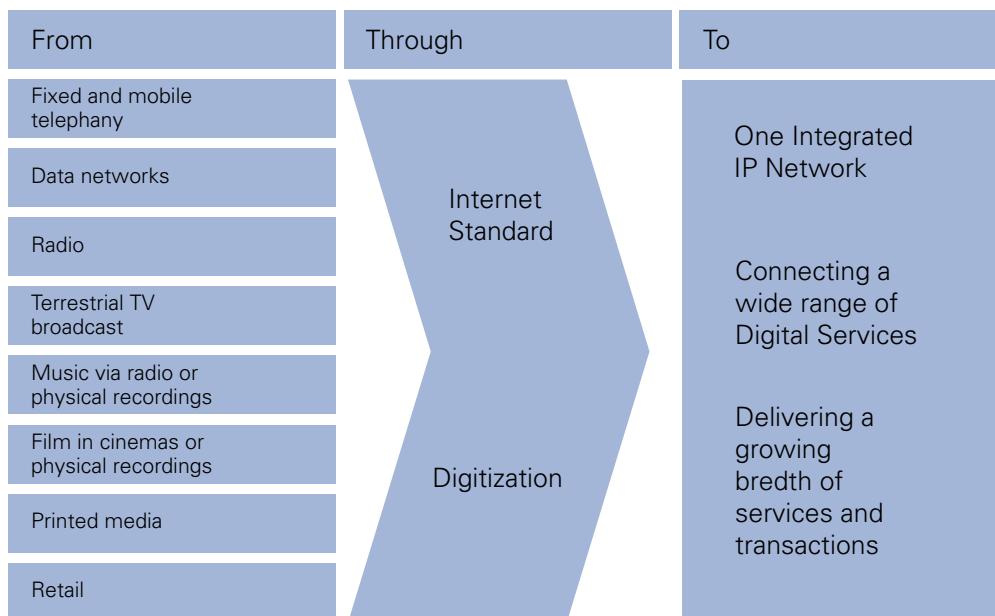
From

Through

To

Fixed and mobile telephany

Data networks

Radio

Terrestrial TV broadcast

Music via radio or physical recordings

Film in cinemas or physical recordings

Printed media

Retail

Internet Standard

Digitization

One Integrated IP Network

Connecting a wide range of Digital Services

Delivering a growing bredth of services and transactions